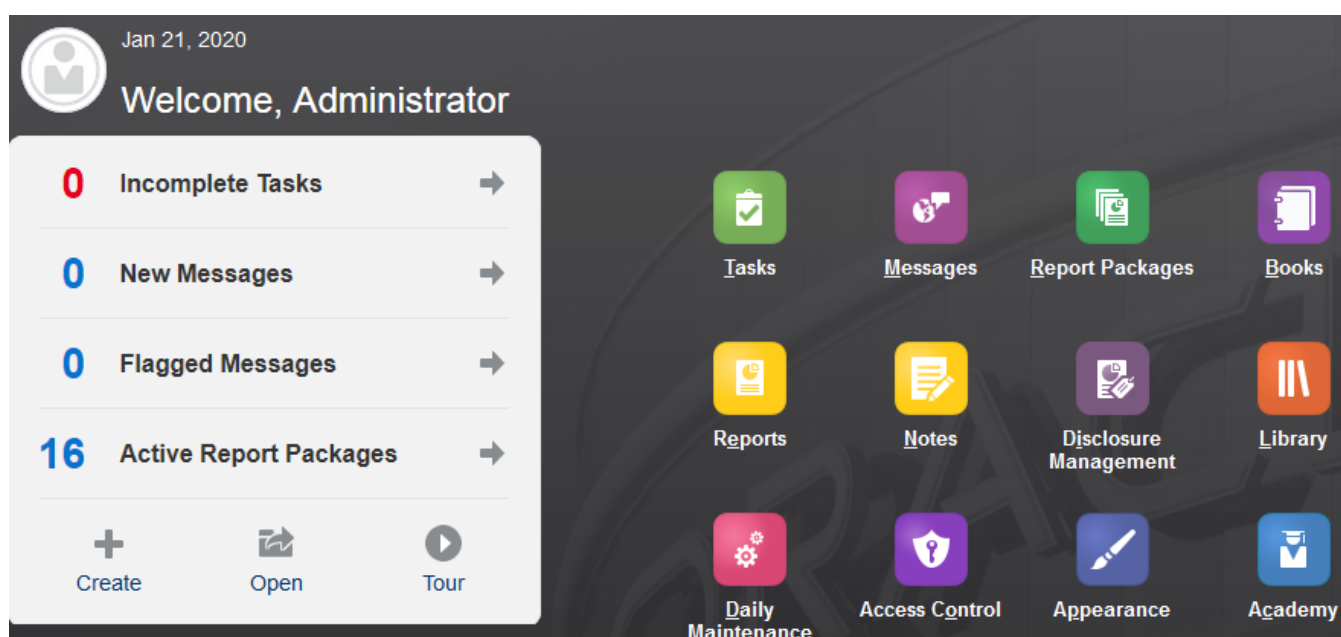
Jan 21, 2020

Welcome, Administrator

0 Incomplete Tasks

0 New Messages

0 Flagged Messages

16 Active Report Packages

Create

Open

Tour

Tasks

Messages

Report Packages

Books

Reports

Notes

Disclosure Management

Library

Daily Maintenance

Access Control

Appearance

Academy